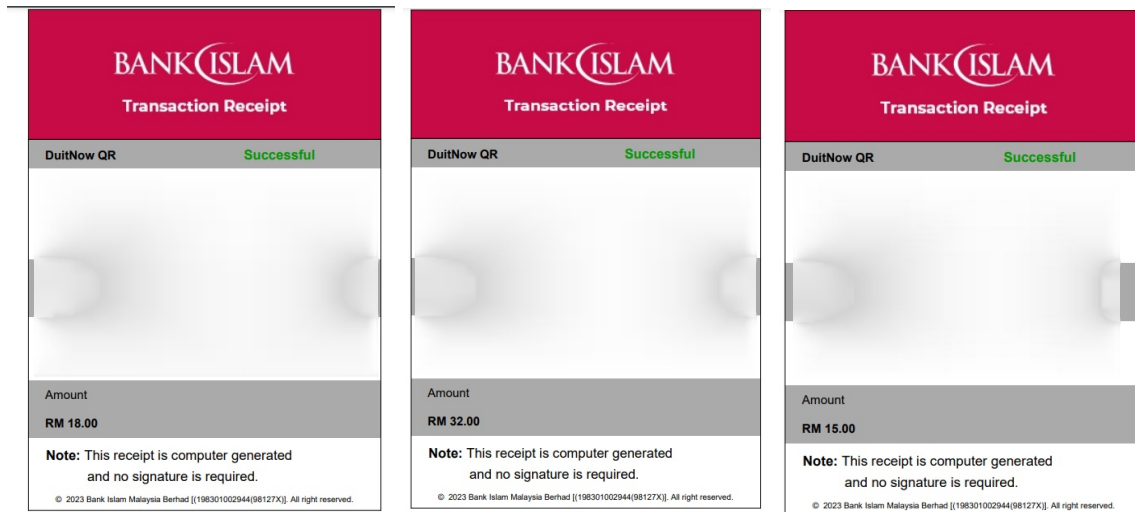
BANK ISLAM
Transaction Receipt

DuitNow QR Successful

Amount
RM 18.00

Note: This receipt is computer generated and no signature is required.

© 2023 Bank Islam Malaysia Berhad [(198301002944(98127X)]. All right reserved.

BANK ISLAM
Transaction Receipt

DuitNow QR Successful

Amount
RM 32.00

Note: This receipt is computer generated and no signature is required.

© 2023 Bank Islam Malaysia Berhad [(198301002944(98127X)]. All right reserved.

BANK ISLAM
Transaction Receipt

DuitNow QR Successful

Amount
RM 15.00

Note: This receipt is computer generated and no signature is required.

© 2023 Bank Islam Malaysia Berhad [(198301002944(98127X)]. All right reserved.